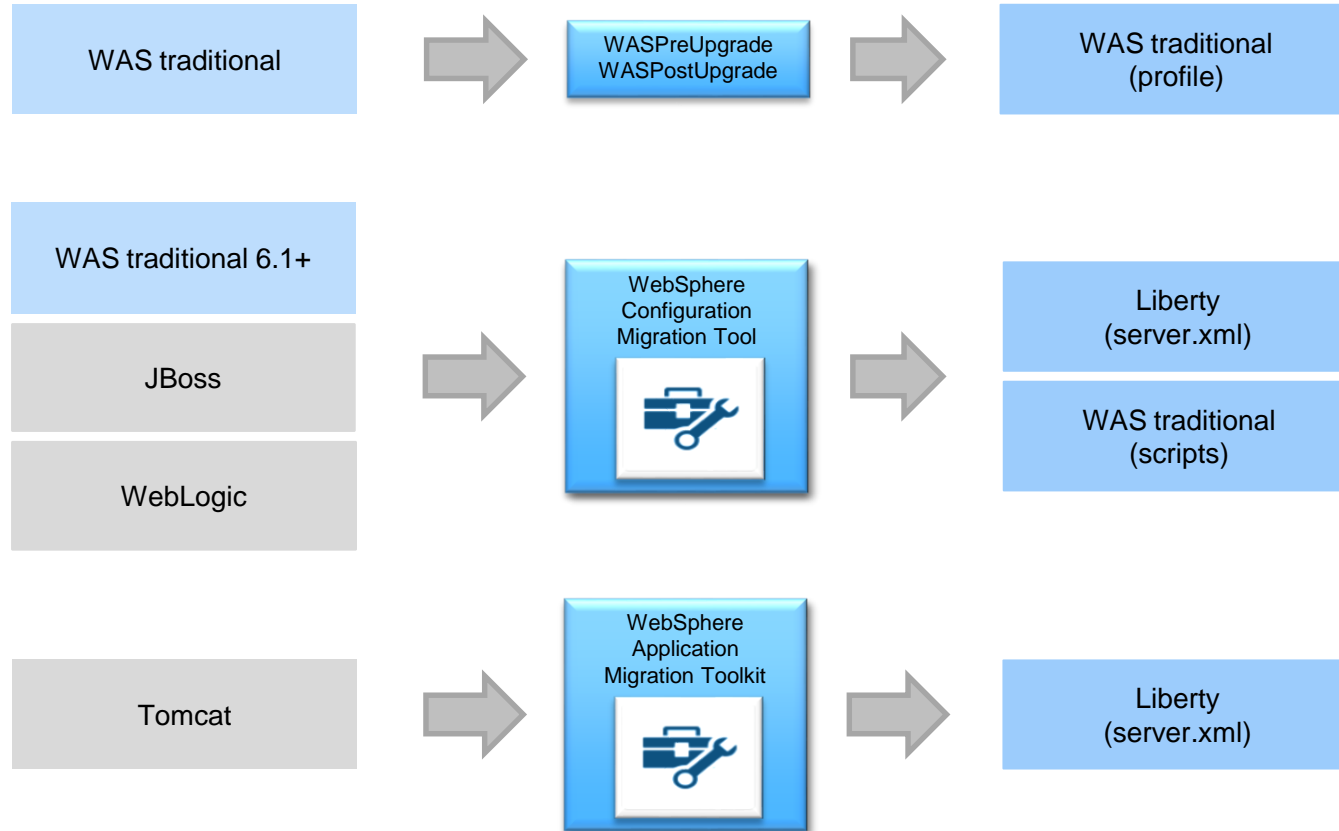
WAS traditional

WASPreUpgrade
WASPostUpgrade

WAS traditional
(profile)

WAS traditional 6.1+

JBoss

WebLogic

WebSphere
Configuration
Migration Tool

Liberty
(server.xml)

WAS traditional
(scripts)

Tomcat

WebSphere
Application
Migration Toolkit

Liberty
(server.xml)